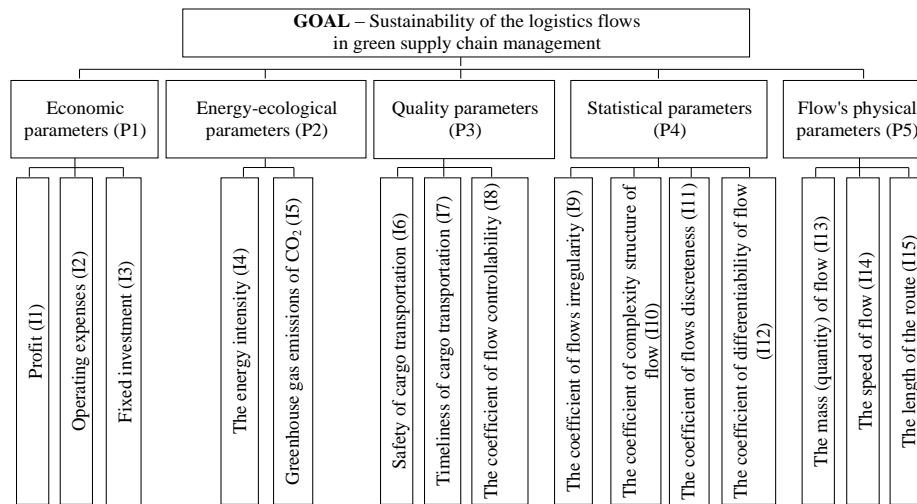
**GOAL** – Sustainability of the logistics flows in green supply chain management

Economic parameters (P1)

Profit (I1)

Operating expenses (I2)

Fixed investment (I3)

Energy-ecological parameters (P2)

The energy intensity (I4)

Greenhouse gas emissions of $CO_2$ (I5)

Quality parameters (P3)

Safety of cargo transportation (I6)

Timeliness of cargo transportation (I7)

The coefficient of flow controllability (I8)

Statistical parameters (P4)

The coefficient of flows irregularity (I9)

The coefficient of complexity structure of flow (I10)

The coefficient of flows discreteness (I11)

The coefficient of differentiability of flow (I12)

Flow's physical parameters (P5)

The mass (quantity) of flow (I13)

The speed of flow (I14)

The length of the route (I15)